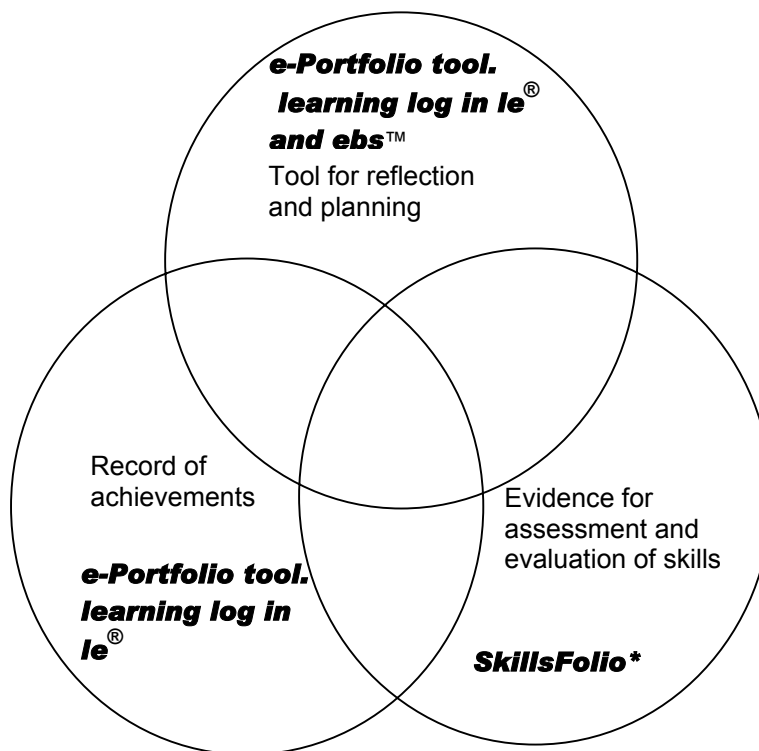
e-Portfolio tool. learning log in le® and ebs™
Tool for reflection and planning

Record of achievements

e-Portfolio tool. learning log in le®

Evidence for assessment and evaluation of skills

SkillsFolio*